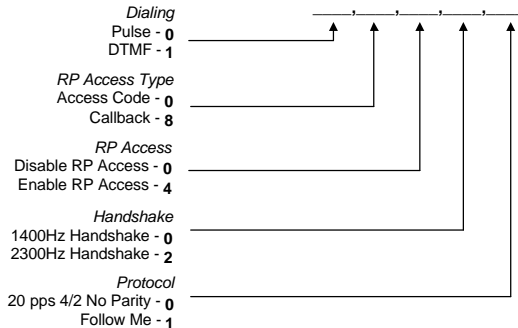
____, ____, ____, ____, ____

Dialing
Pulse - 0
DTMF - 1

RP Access Type
Access Code - 0
Callback - 8

RP Access
Disable RP Access - 0
Enable RP Access - 4

Handshake
1400Hz Handshake - 0
2300Hz Handshake - 2

Protocol
20 pps 4/2 No Parity - 0
Follow Me - 1